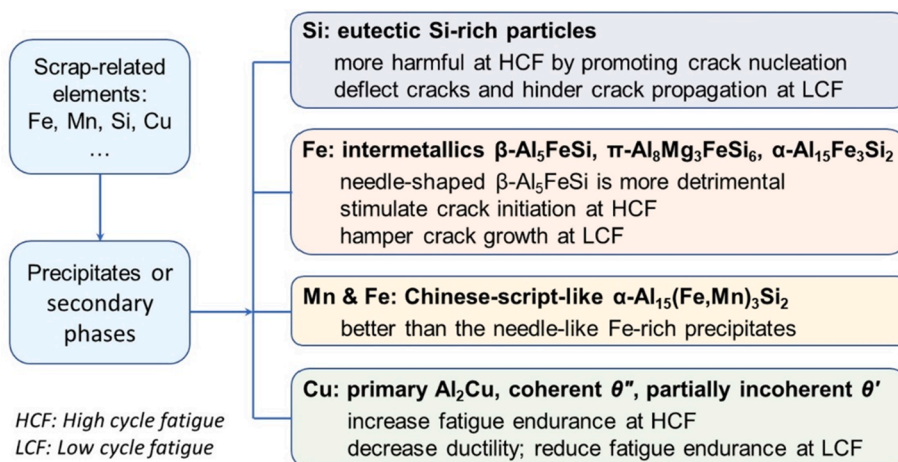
Scrap-related elements: Fe, Mn, Si, Cu …

Precipitates or secondary phases

HCF: High cycle fatigue
LCF: Low cycle fatigue

Si: eutectic Si-rich particles
more harmful at HCF by promoting crack nucleation
deflect cracks and hinder crack propagation at LCF

Fe: intermetallics β-$Al_5FeSi$, π-$Al_8Mg_3FeSi_6$, α-$Al_{15}Fe_3Si_2$
needle-shaped β-$Al_5FeSi$ is more detrimental
stimulate crack initiation at HCF
hamper crack growth at LCF

Mn & Fe: Chinese-script-like α-$Al_{15}(Fe,Mn)_3Si_2$
better than the needle-like Fe-rich precipitates

Cu: primary $Al_2Cu$, coherent $\theta''$, partially incoherent $\theta'$
increase fatigue endurance at HCF
decrease ductility; reduce fatigue endurance at LCF